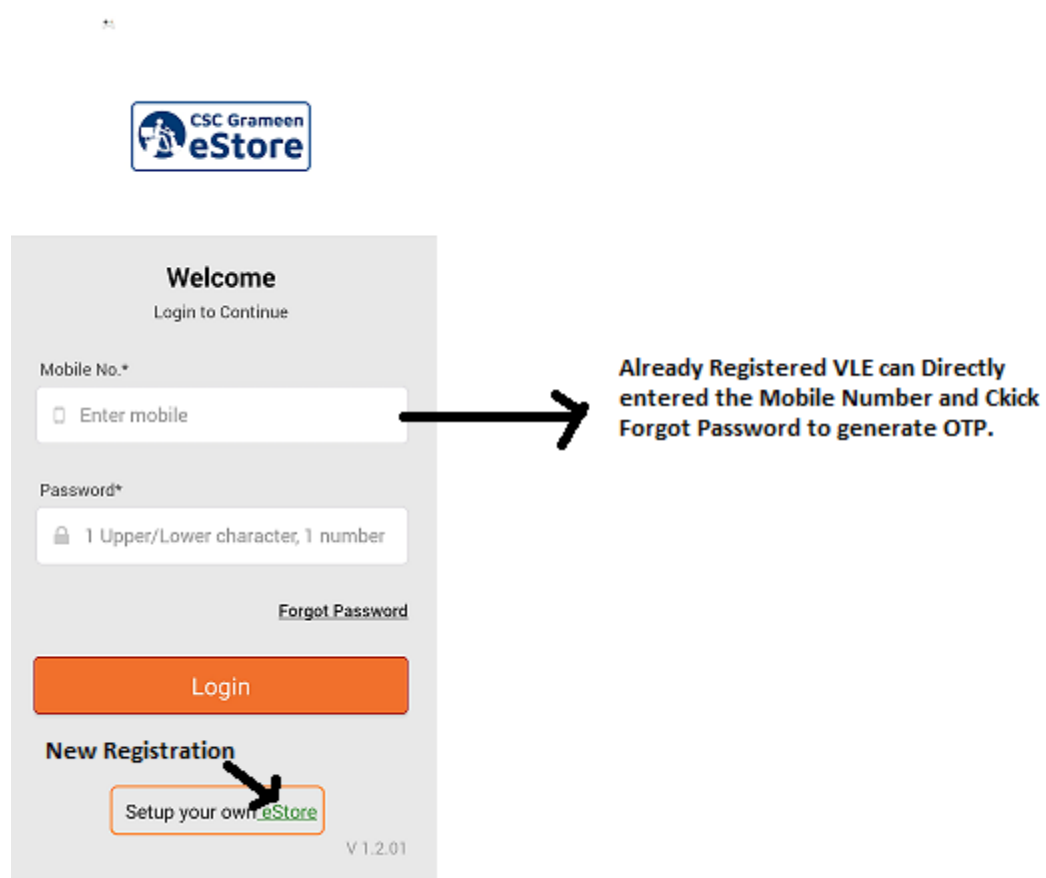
CSC Grameen eStore

Welcome

Login to Continue

Mobile No.*

Enter mobile

Password*

1 Upper/Lower character, 1 number

Forgot Password

Login

New Registration

Setup your own eStore

V 1.2.01

Already Registered VLE can Directly entered the Mobile Number and Ckick Forgot Password to generate OTP.